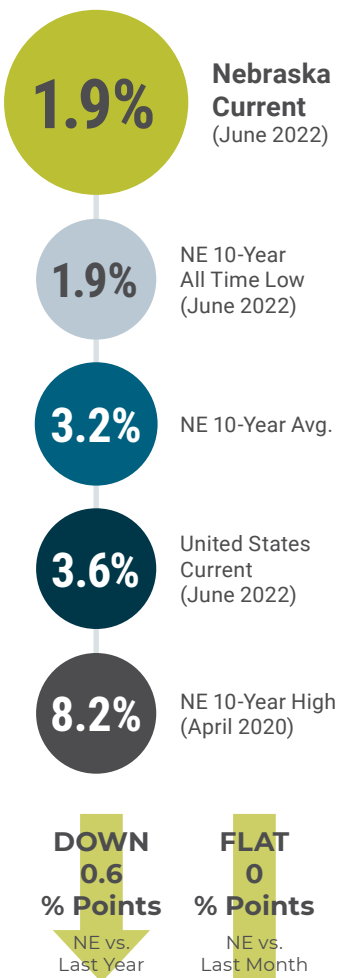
1.9%

Nebraska Current (June 2022)

1.9%

NE 10-Year All Time Low (June 2022)

3.2%

NE 10-Year Avg.

3.6%

United States Current (June 2022)

8.2%

NE 10-Year High (April 2020)

DOWN 0.6 % Points

NE vs. Last Year

FLAT 0 % Points

NE vs. Last Month